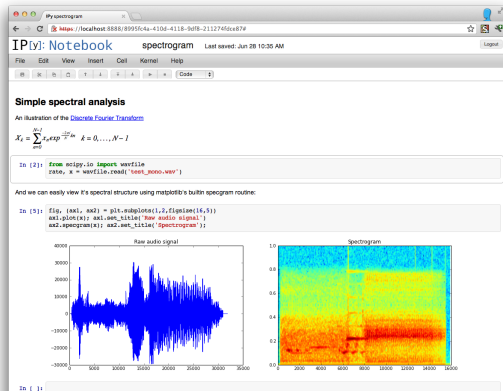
IPy spectrogram

https://localhost:8888/8995fc4a-410d-4118-9df8-211274fdce87#

IP[y]: Notebook spectrogram Last saved: Jun 28 10:35 AM

Logout

File Edit View Insert Cell Kernel Help

Code

Simple spectral analysis

An illustration of the Discrete Fourier Transform

$X_k = \sum_{n=0}^{N-1} x_n \exp^{\frac{-2\pi i}{N} kn} \quad k = 0, \ldots, N-1$

In [2]: from scipy.io import wavfile
rate, x = wavfile.read('test_mono.wav')

And we can easily view it's spectral structure using matplotlib's builtin specgram routine:

In [5]: fig, (ax1, ax2) = plt.subplots(1,2,figsize(16,5))
ax1.plot(x); ax1.set_title('Raw audio signal')
ax2.specgram(x); ax2.set_title('Spectrogram');

Raw audio signal

40000
30000
20000
10000
0
-10000
-20000
-30000
-40000
0 5000 10000 15000 20000 25000 30000 35000

Spectrogram

1.0
0.8
0.6
0.4
0.2
0.0
0 2000 4000 6000 8000 10000 12000 14000 16000

In [ ]: